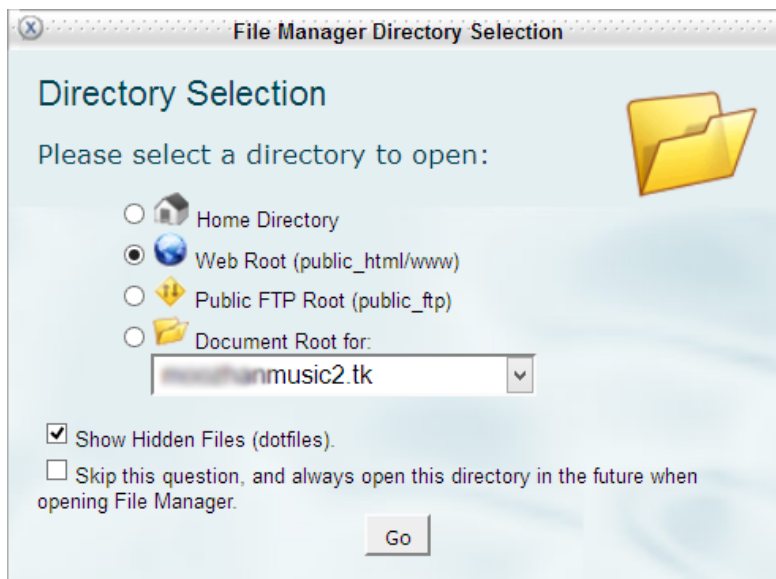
File Manager Directory Selection

Directory Selection

Please select a directory to open:

Home Directory
Web Root (public_html/www)
Public FTP Root (public_ftp)
Document Root for:
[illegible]music2.tk

Show Hidden Files (dotfiles).
Skip this question, and always open this directory in the future when opening File Manager.

Go